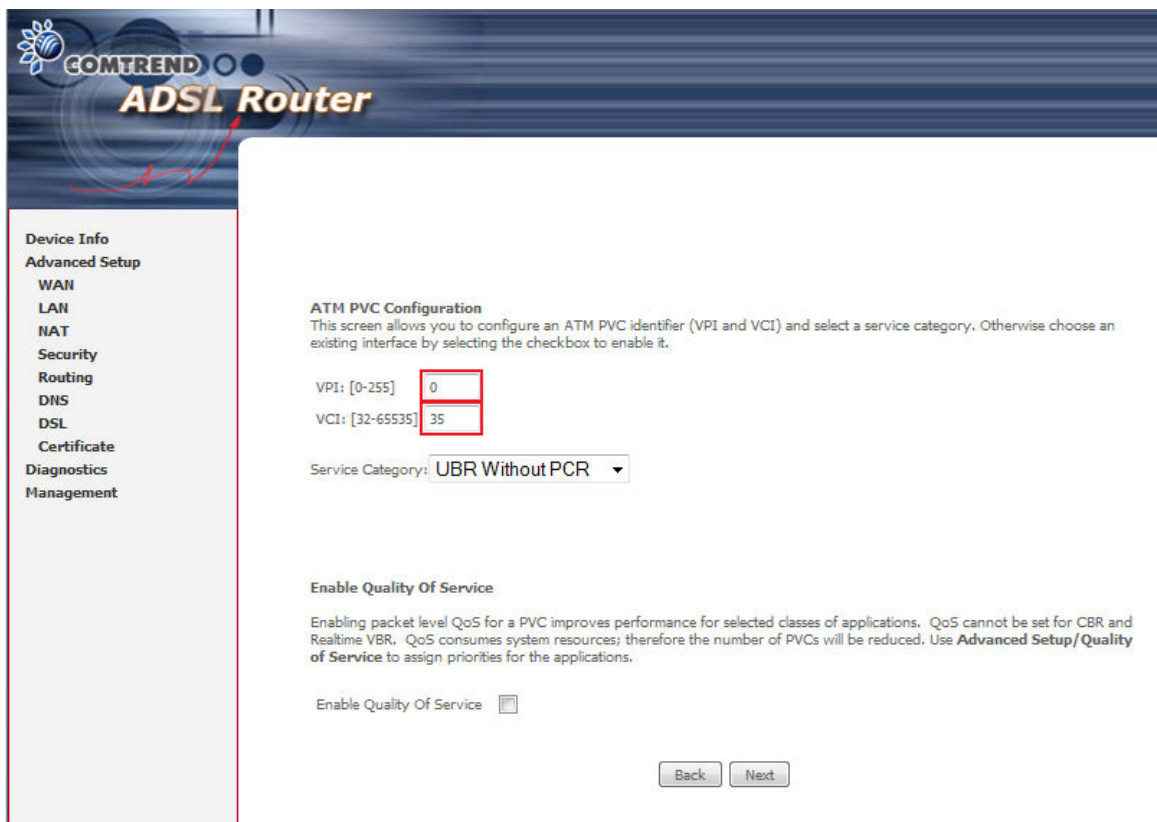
COMTREND
ADSL Router

Device Info
Advanced Setup
WAN
LAN
NAT
Security
Routing
DNS
DSL
Certificate
Diagnostics
Management

ATM PVC Configuration
This screen allows you to configure an ATM PVC identifier (VPI and VCI) and select a service category. Otherwise choose an existing interface by selecting the checkbox to enable it.

VPI: [0-255] 0
VCI: [32-65535] 35

Service Category: UBR Without PCR

Enable Quality Of Service

Enabling packet level QoS for a PVC improves performance for selected classes of applications. QoS cannot be set for CBR and Realtime VBR. QoS consumes system resources; therefore the number of PVCs will be reduced. Use **Advanced Setup/Quality of Service** to assign priorities for the applications.

Enable Quality Of Service

Back Next